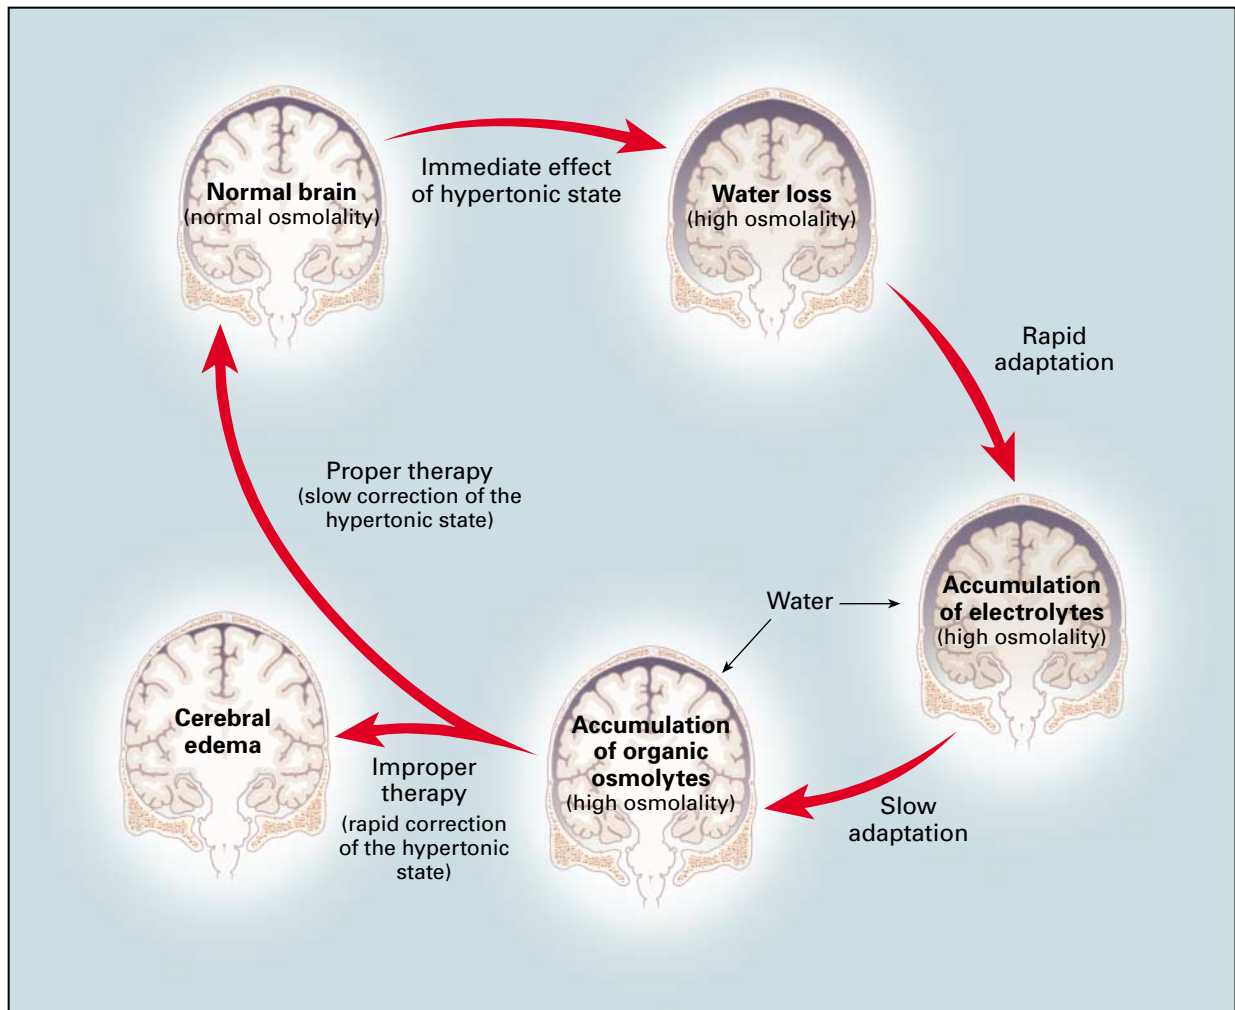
Normal brain
(normal osmolality)

Immediate effect of hypertonic state

Water loss
(high osmolality)

Rapid adaptation

Proper therapy
(slow correction of the hypertonic state)

Water

Accumulation of electrolytes
(high osmolality)

Cerebral edema

Improper therapy
(rapid correction of the hypertonic state)

Accumulation of organic osmolytes
(high osmolality)

Slow adaptation